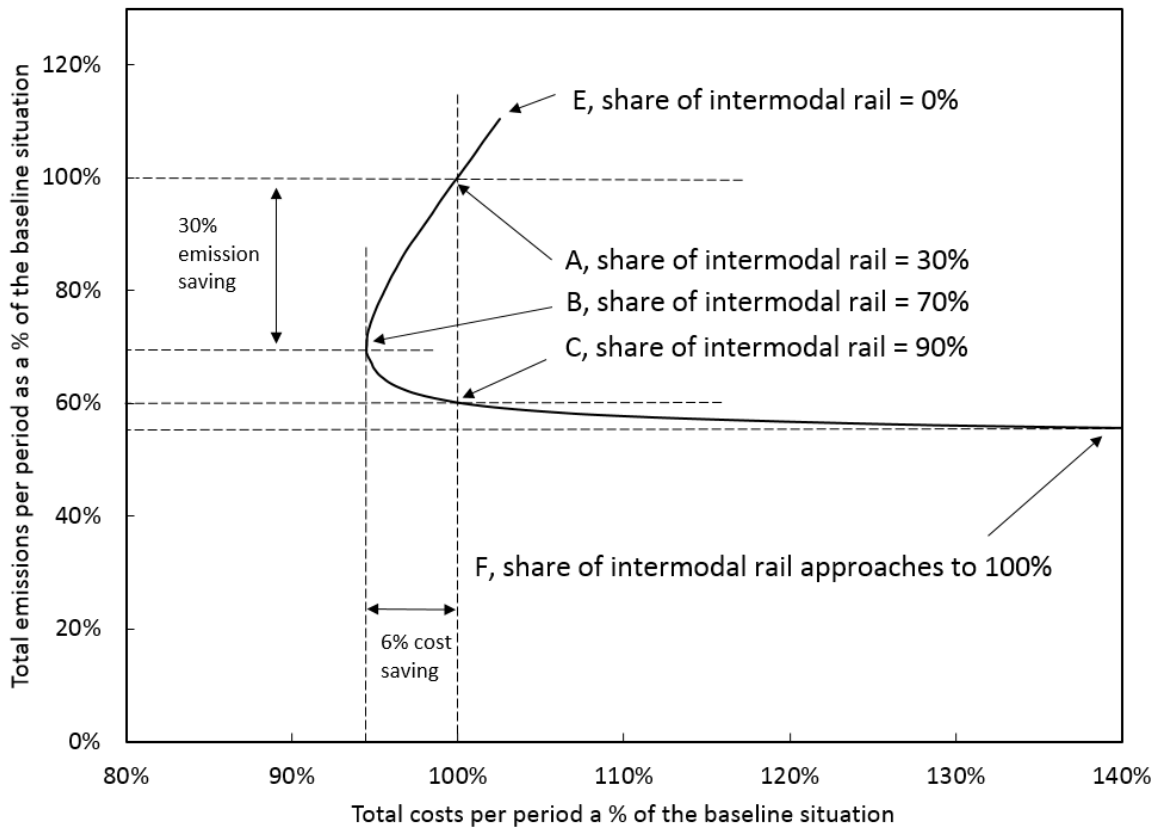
Total emissions per period as a % of the baseline situation

120%
100%
80%
60%
40%
20%
0%

E, share of intermodal rail = 0%

30% emission saving

A, share of intermodal rail = 30%

B, share of intermodal rail = 70%

C, share of intermodal rail = 90%

F, share of intermodal rail approaches to 100%

6% cost saving

80%
90%
100%
110%
120%
130%
140%

Total costs per period a % of the baseline situation